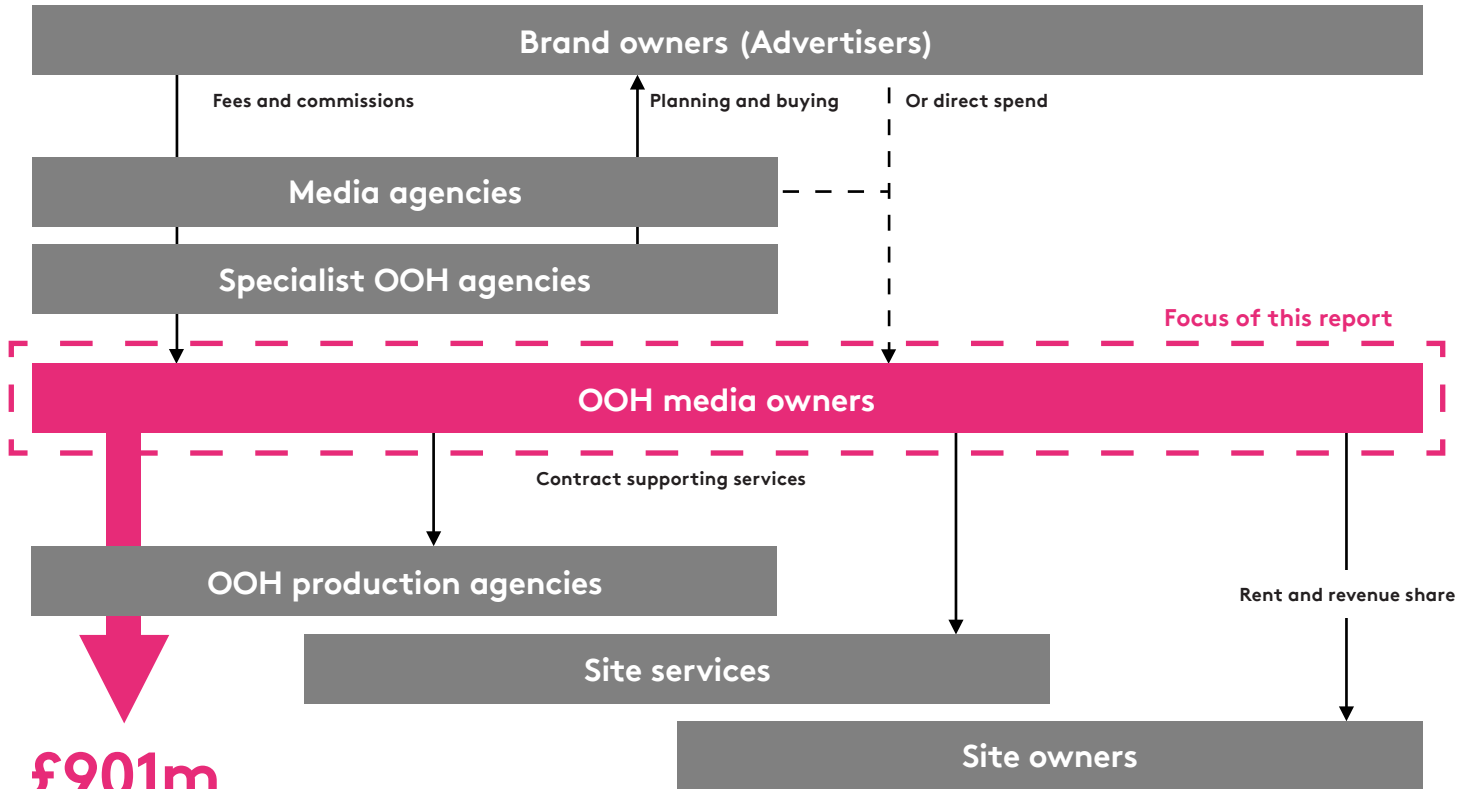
Brand owners (Advertisers)

Fees and commissions

Planning and buying

Or direct spend

Media agencies

Specialist OOH agencies

Focus of this report

OOH media owners

Contract supporting services

OOH production agencies

Rent and revenue share

Site services

Site owners

£901m